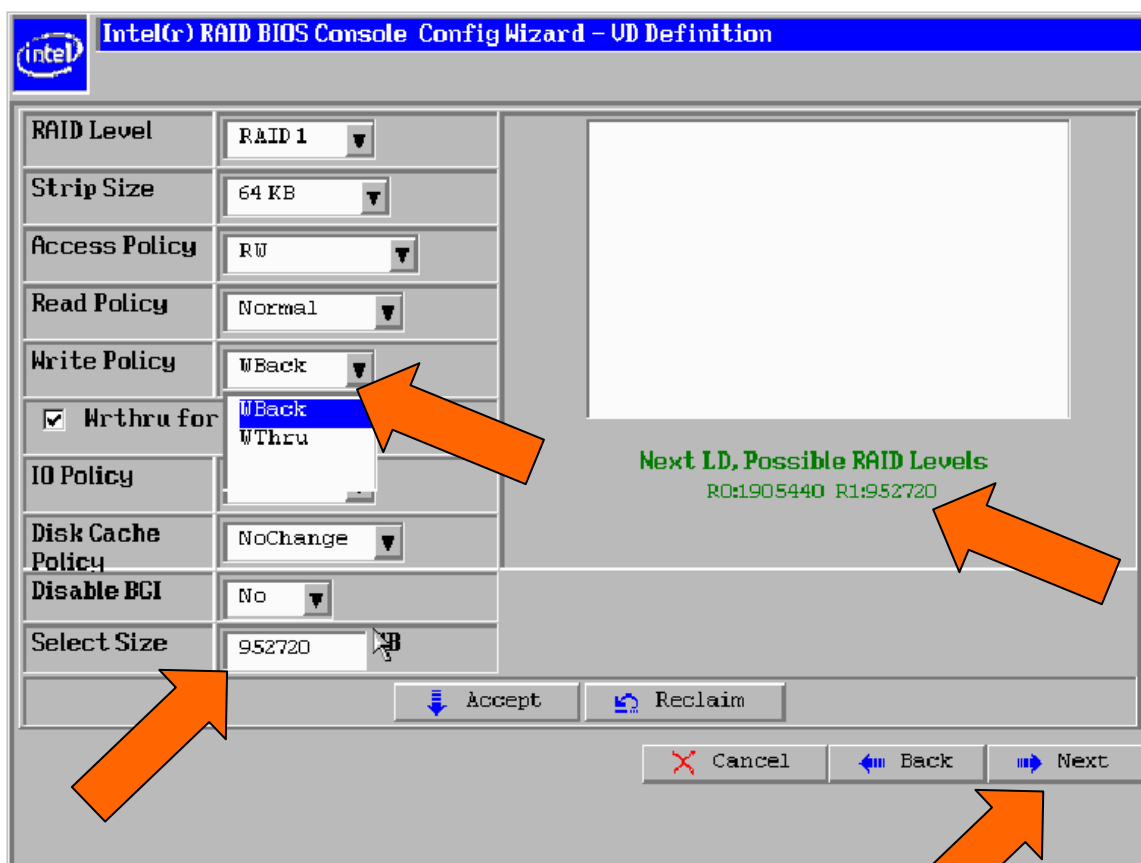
intel

Intel(r) RAID BIOS Console Config Wizard - VD Definition

| | |
|---|---|
| RAID Level | RAID 1 |
| Strip Size | 64 KB |
| Access Policy | RW |
| Read Policy | Normal |
| Write Policy | WBack |
| ☑ Wrthru for | WBack WThru |
| IO Policy | |
| Disk Cache Policy | NoChange |
| Disable BGI | No |
| Select Size | 952720 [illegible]B |

Next LD, Possible RAID Levels
R0:1905440 R1:952720

Accept
Reclaim

Cancel
Back
Next